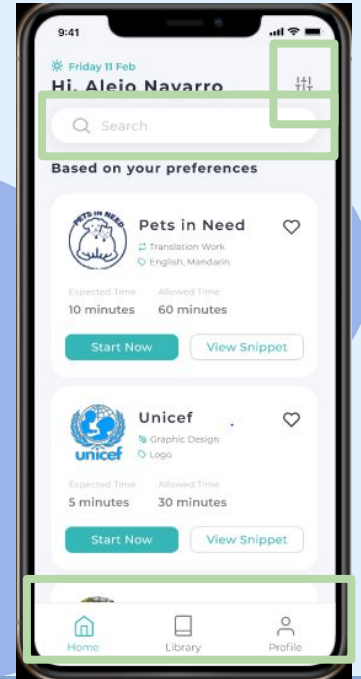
9:41

Friday 11 Feb

Hi, Alejo Navarro

Search

Based on your preferences

PETS IN NEED

Pets in Need

Translation Work

English, Mandarin

Expected Time

10 minutes

Allowed Time

60 minutes

Start Now

View Snippet

unicef

Unicef

Graphic Design

Logo

Expected Time

5 minutes

Allowed Time

30 minutes

Start Now

View Snippet

Home

Library

Profile